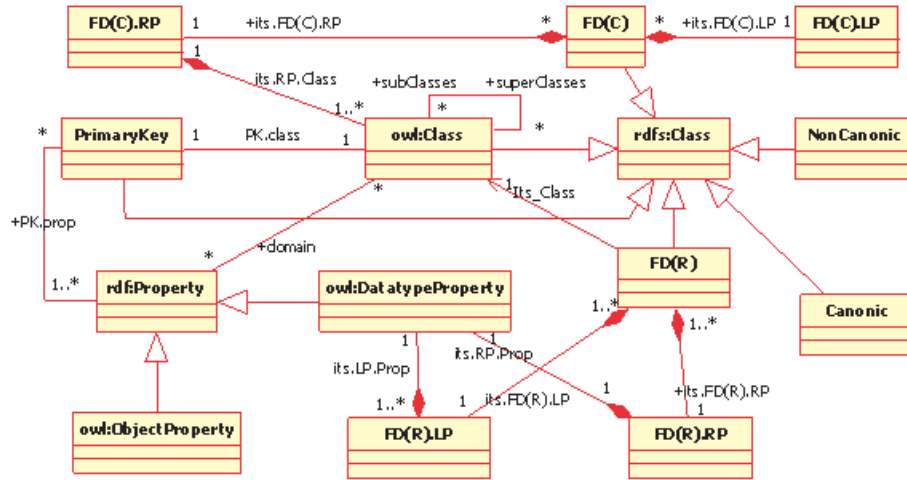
FD(C).RP
1
+its.FD(C).RP
*
FD(C)
*
+its.FD(C).LP
1
FD(C).LP
1
its.RP.Class
+subClasses
+superClasses
1..*
*
*
PrimaryKey
1
PK.class
1
owl:Class
*
rdfs:Class
NonCanonic
1
Its_Class
*
+PK.prop
*
+domain
FD(R)
1..*
rdf:Property
owl:DatatypeProperty
1..*
1..*
1
its.RP.Prop
Canonic
its.LP.Prop
1
+its.FD(R).RP
1..*
1
its.FD(R).LP
1
owl:ObjectProperty
FD(R).LP
FD(R).RP